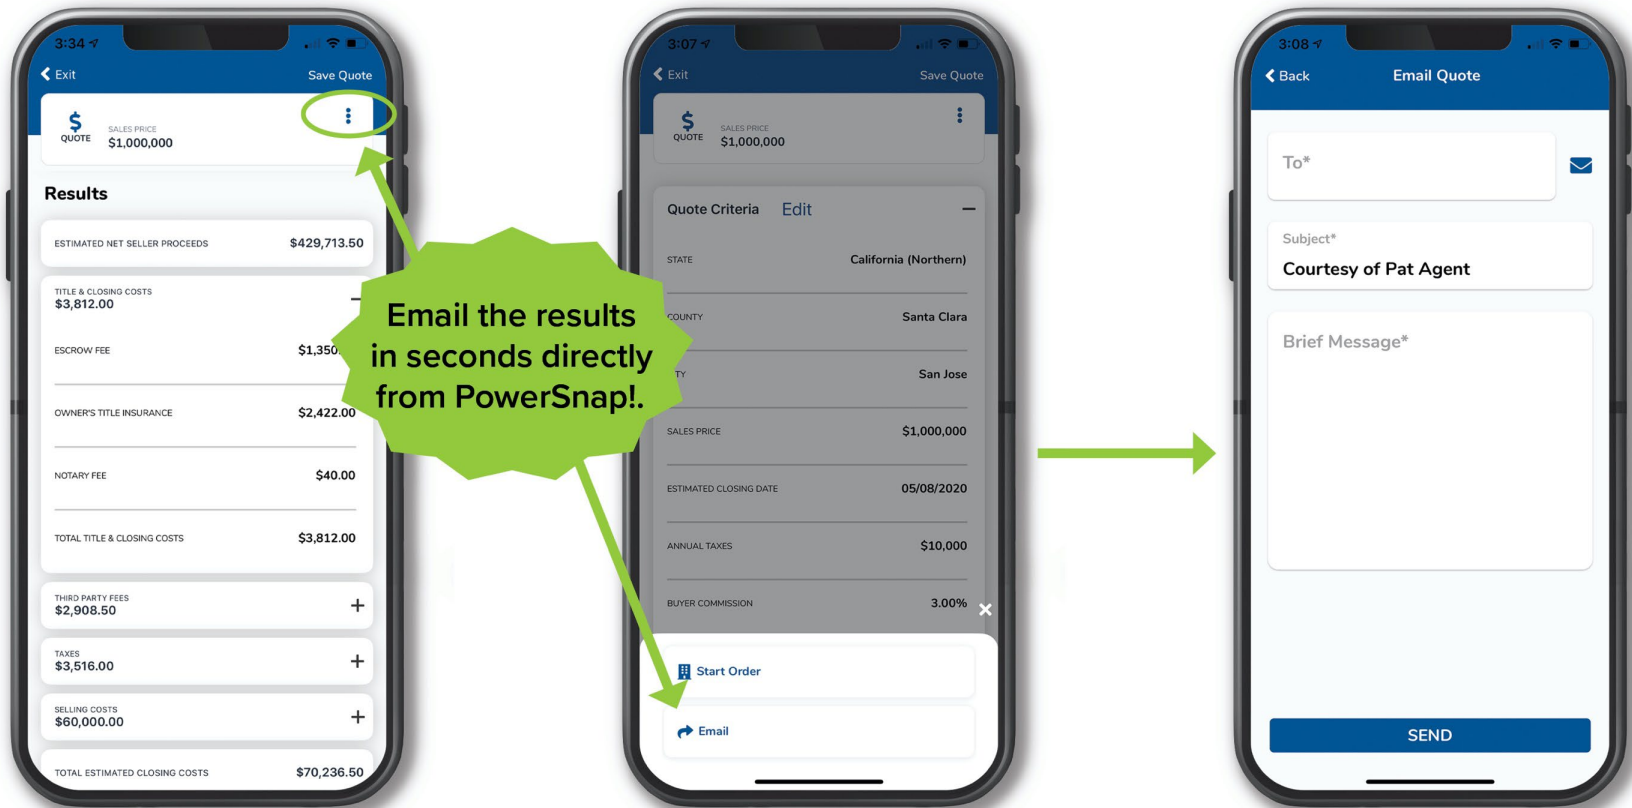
3:34

Exit

Save Quote

$ QUOTE

SALES PRICE
$1,000,000

Results

ESTIMATED NET SELLER PROCEEDS $429,713.50

TITLE & CLOSING COSTS
$3,812.00

ESCROW FEE $1,350

OWNER'S TITLE INSURANCE $2,422.00

NOTARY FEE $40.00

TOTAL TITLE & CLOSING COSTS $3,812.00

THIRD PARTY FEES
$2,908.50 +

TAXES
$3,516.00 +

SELLING COSTS
$60,000.00 +

TOTAL ESTIMATED CLOSING COSTS $70,236.50

Email the results in seconds directly from PowerSnap!.

3:07

Exit

Save Quote

$ QUOTE

SALES PRICE
$1,000,000

Quote Criteria Edit

STATE California (Northern)

COUNTY Santa Clara

TY San Jose

SALES PRICE $1,000,000

ESTIMATED CLOSING DATE 05/08/2020

ANNUAL TAXES $10,000

BUYER COMMISSION 3.00%

Start Order

Email

3:08

Back

Email Quote

To*

Subject*
Courtesy of Pat Agent

Brief Message*

SEND